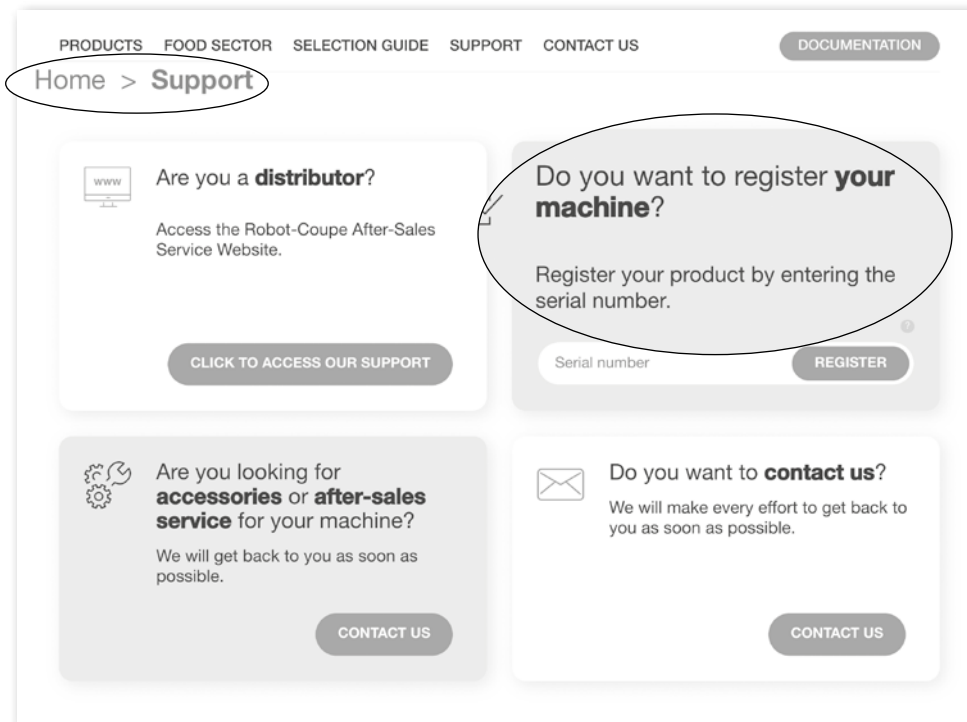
PRODUCTS FOOD SECTOR SELECTION GUIDE SUPPORT CONTACT US DOCUMENTATION

Home > Support

www

Are you a distributor?

Access the Robot-Coupe After-Sales Service Website.

CLICK TO ACCESS OUR SUPPORT

Do you want to register your machine?

Register your product by entering the serial number.

Serial number REGISTER

Are you looking for accessories or after-sales service for your machine?

We will get back to you as soon as possible.

CONTACT US

Do you want to contact us?

We will make every effort to get back to you as soon as possible.

CONTACT US